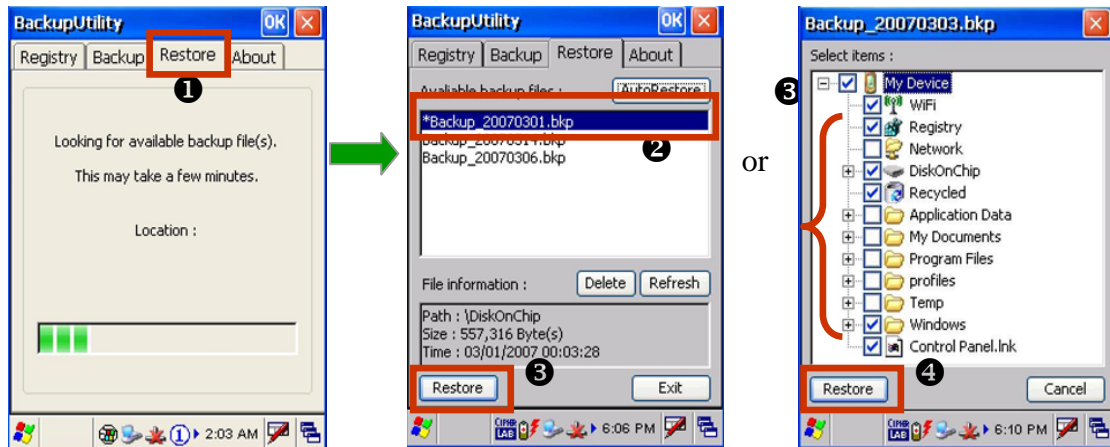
BackupUtility OK

Registry Backup Restore About

❶

Looking for available backup file(s).

This may take a few minutes.

Location :

2:03 AM

BackupUtility OK

Registry Backup Restore About

Available backup files : AutoRestore

*Backup_20070301.bkp

Backup_2007031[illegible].bkp

Backup_20070306.bkp

❷

File information : Delete Refresh

Path : \DiskOnChip
Size : 557,316 Byte(s)
Time : 03/01/2007 00:03:28

Restore ❸ Exit

6:06 PM

or

Backup_20070303.bkp

Select items :

❸

My Device
WiFi
Registry
Network
DiskOnChip
Recycled
Application Data
My Documents
Program Files
profiles
Temp
Windows
Control Panel.lnk

Restore ❹ Cancel

6:10 PM